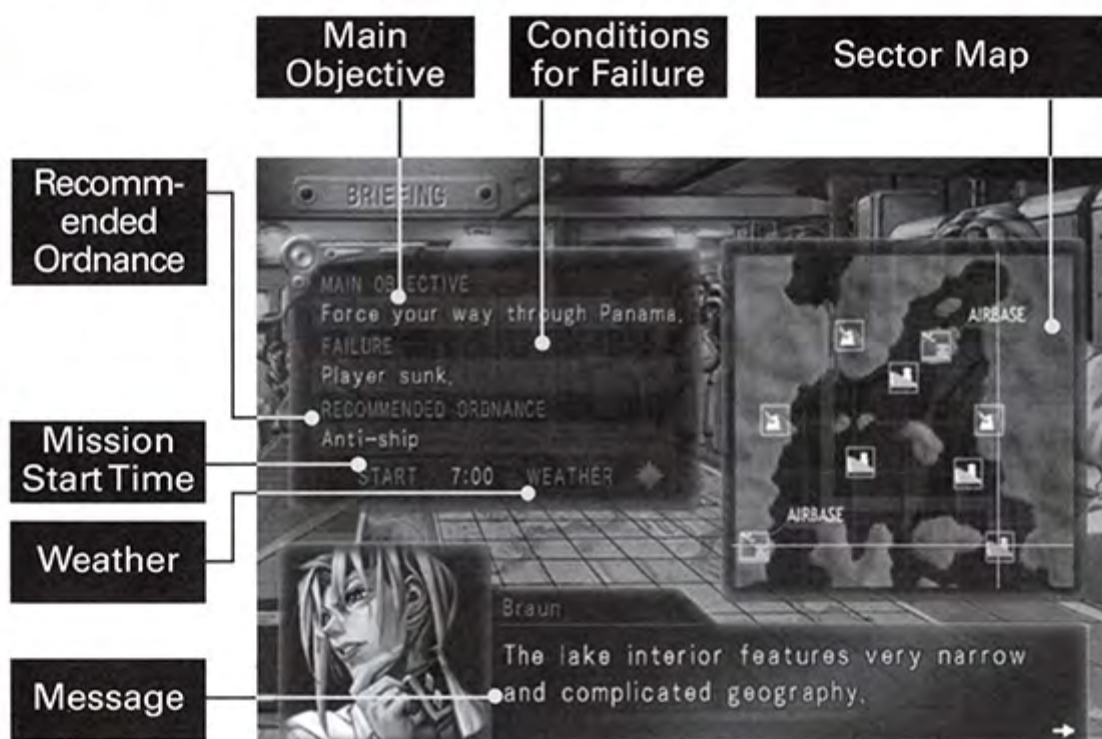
Main Objective

Conditions for Failure

Sector Map

Recommended Ordnance

BRIEFING

MAIN OBJECTIVE
Force your way through Panama.
FAILURE
Player sunk.
RECOMMENDED ORDNANCE
Anti-ship
START 7:00 WEATHER

AIRBASE

AIRBASE

Mission Start Time

Weather

Braun
The lake interior features very narrow and complicated geography.

Message